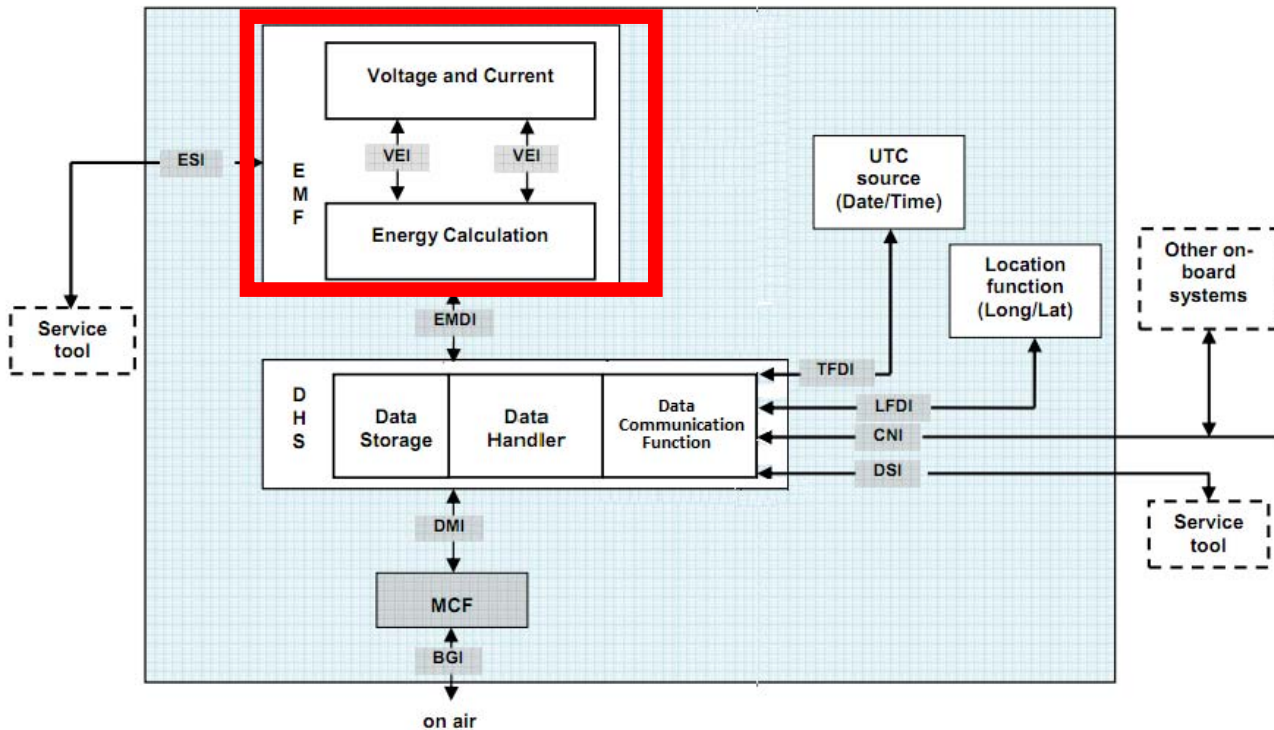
Voltage and Current

VEI

VEI

E
M
F

Energy Calculation

ESI

Service tool

EMDI

UTC source (Date/Time)

Location function (Long/Lat)

Other on-board systems

D
H
S

Data Storage

Data Handler

Data Communication Function

TFDI

LFDI

CNI

DSI

Service tool

DMI

MCF

BGI

on air